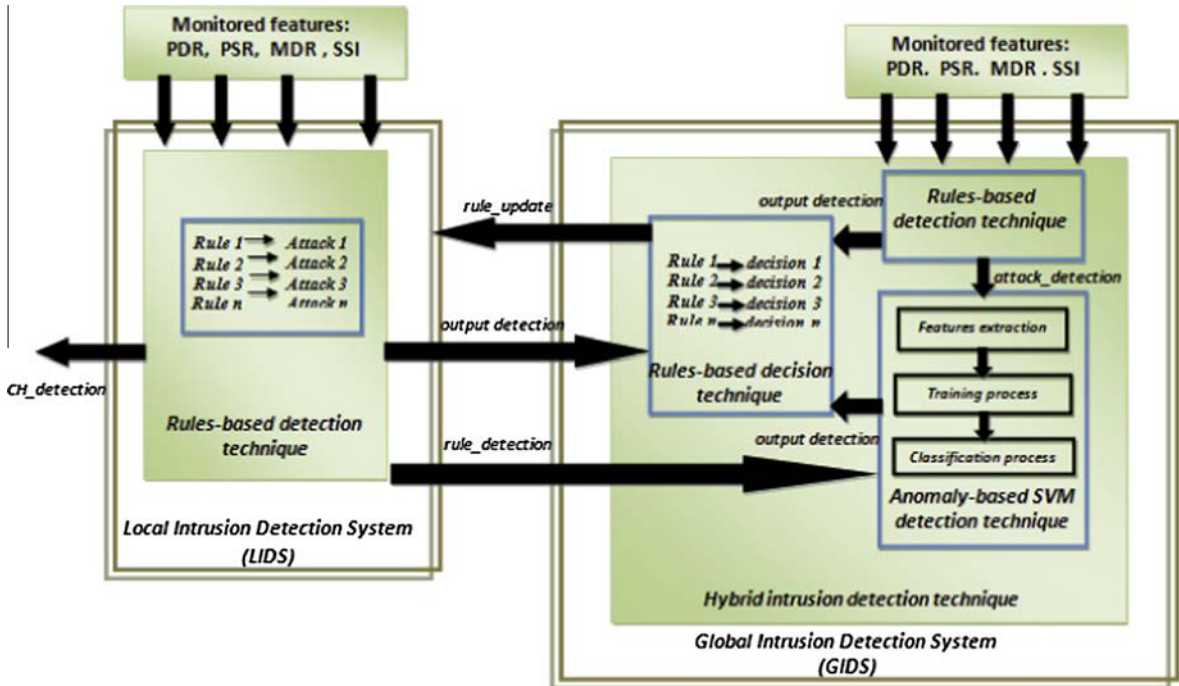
Monitored features:
PDR, PSR, MDR , SSI

Rule 1 → Attack 1
Rule 2 → Attack 2
Rule 3 → Attack 3
Rule n → Attack n

Rules-based detection technique

Local Intrusion Detection System (LIDS)

CH_detection

rule_update

output detection

rule_detection

Monitored features:
PDR. PSR. MDR . SSI

output detection

Rules-based detection technique

attack_detection

Rule 1 → decision 1
Rule 2 → decision 2
Rule 3 → decision 3
Rule n → decision n

Rules-based decision technique

Features extraction

Training process

Classification process

output detection

Anomaly-based SVM detection technique

Hybrid intrusion detection technique

Global Intrusion Detection System (GIDS)